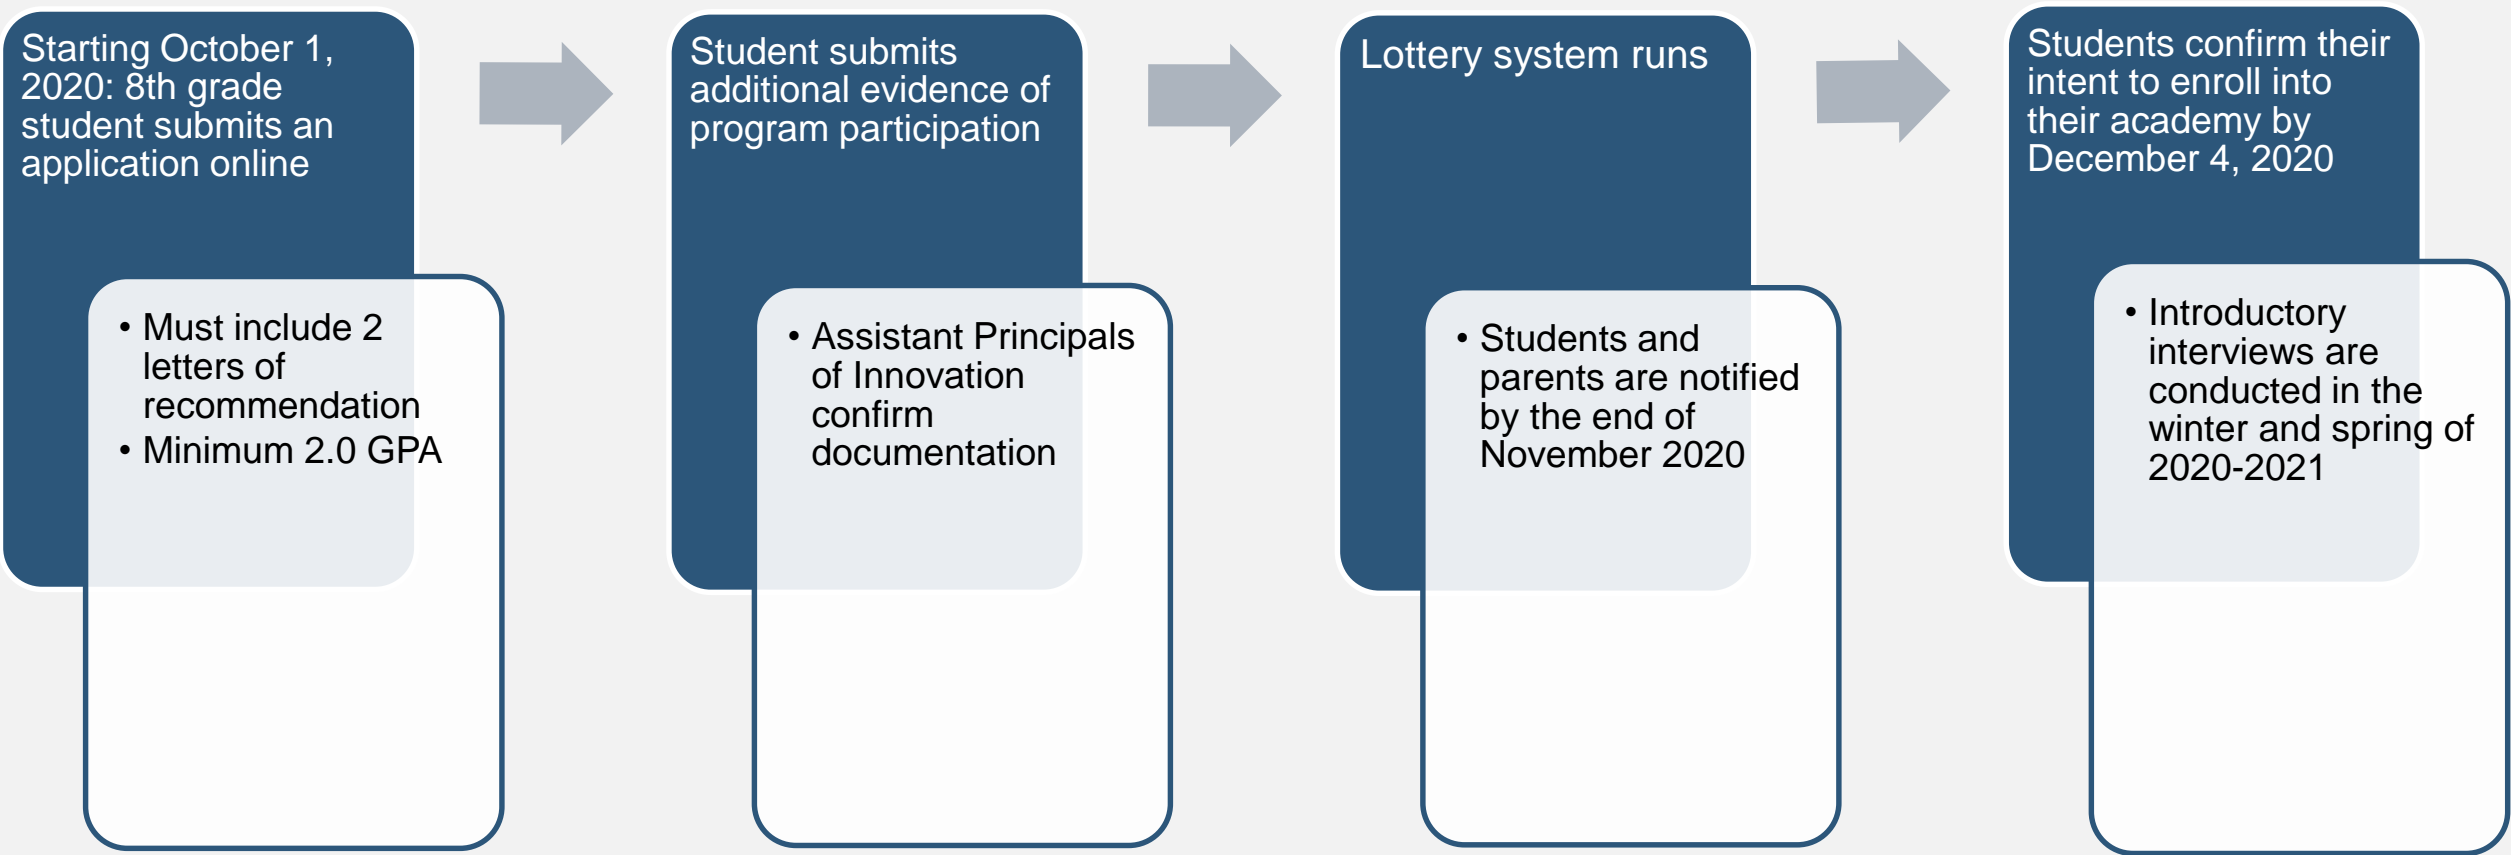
Starting October 1, 2020: 8th grade student submits an application online

- Must include 2 letters of recommendation
- Minimum 2.0 GPA

Student submits additional evidence of program participation

- Assistant Principals of Innovation confirm documentation

Lottery system runs

- Students and parents are notified by the end of November 2020

Students confirm their intent to enroll into their academy by December 4, 2020

- Introductory interviews are conducted in the winter and spring of 2020-2021